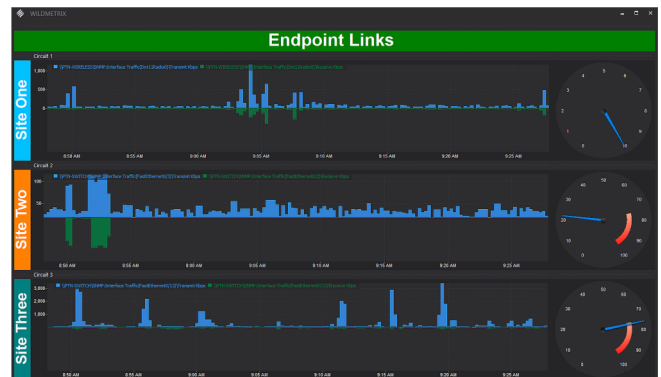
WILDMETRIX

Endpoint Links

Site One

Circuit 1

■ QFTH-WIRELESS|SNMP|Interface Traffic|Dot11Radio0|Transmit kbps ■ QFTH-WIRELESS|SNMP|Interface Traffic|Dot11Radio0|Receive kbps

1,000

500

0

8:50 AM 8:55 AM 9:00 AM 9:05 AM 9:10 AM 9:15 AM 9:20 AM 9:25 AM

4 5 6 3 7 2 8 1 9 0 10

Site Two

Circuit 2

■ QFTH-SWITCH|SNMP|Interface Traffic|FastEthernet0/23|Transmit kbps ■ QFTH-SWITCH|SNMP|Interface Traffic|FastEthernet0/23|Receive kbps

100

50

0

8:50 AM 8:55 AM 9:00 AM 9:05 AM 9:10 AM 9:15 AM 9:20 AM 9:25 AM

40 50 60 30 70 20 80 10 90 0 100

Site Three

Circuit 3

■ QFTH-SWITCH|SNMP|Interface Traffic|FastEthernet0/12|Transmit kbps ■ QFTH-SWITCH|SNMP|Interface Traffic|FastEthernet0/12|Receive kbps

3,000

2,000

1,000

0

8:50 AM 8:55 AM 9:00 AM 9:05 AM 9:10 AM 9:15 AM 9:20 AM 9:25 AM

40 50 60 30 70 20 80 10 90 0 100